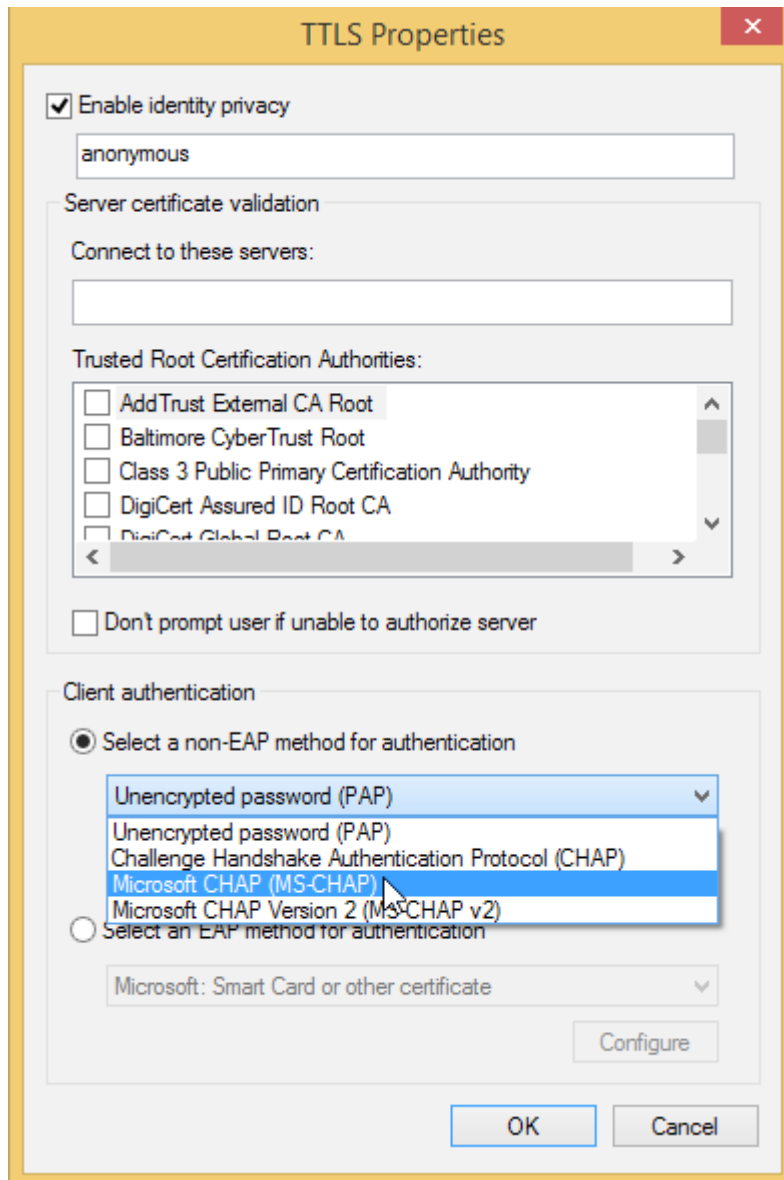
TTLS Properties

×

Enable identity privacy

anonymous

Server certificate validation

Connect to these servers:

Trusted Root Certification Authorities:

AddTrust External CA Root
Baltimore CyberTrust Root
Class 3 Public Primary Certification Authority
DigiCert Assured ID Root CA
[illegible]

Don't prompt user if unable to authorize server

Client authentication

Select a non-EAP method for authentication

Unencrypted password (PAP)

Unencrypted password (PAP)
Challenge Handshake Authentication Protocol (CHAP)
Microsoft CHAP (MS-CHAP)
Microsoft CHAP Version 2 (MS-CHAP v2)

Select an EAP method for authentication

Microsoft: Smart Card or other certificate

Configure

OK

Cancel